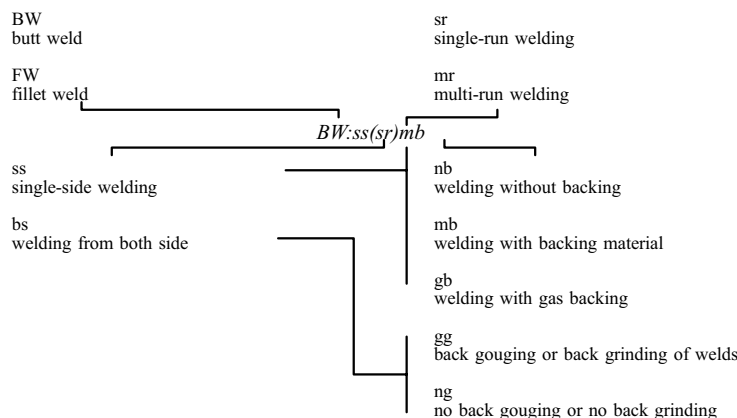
BW
butt weld

FW
fillet weld

sr
single-run welding

mr
multi-run welding

*BW:ss(sr)mb*

ss
single-side welding

bs
welding from both side

nb
welding without backing

mb
welding with backing material

gb
welding with gas backing

gg
back gouging or back grinding of welds

ng
no back gouging or no back grinding